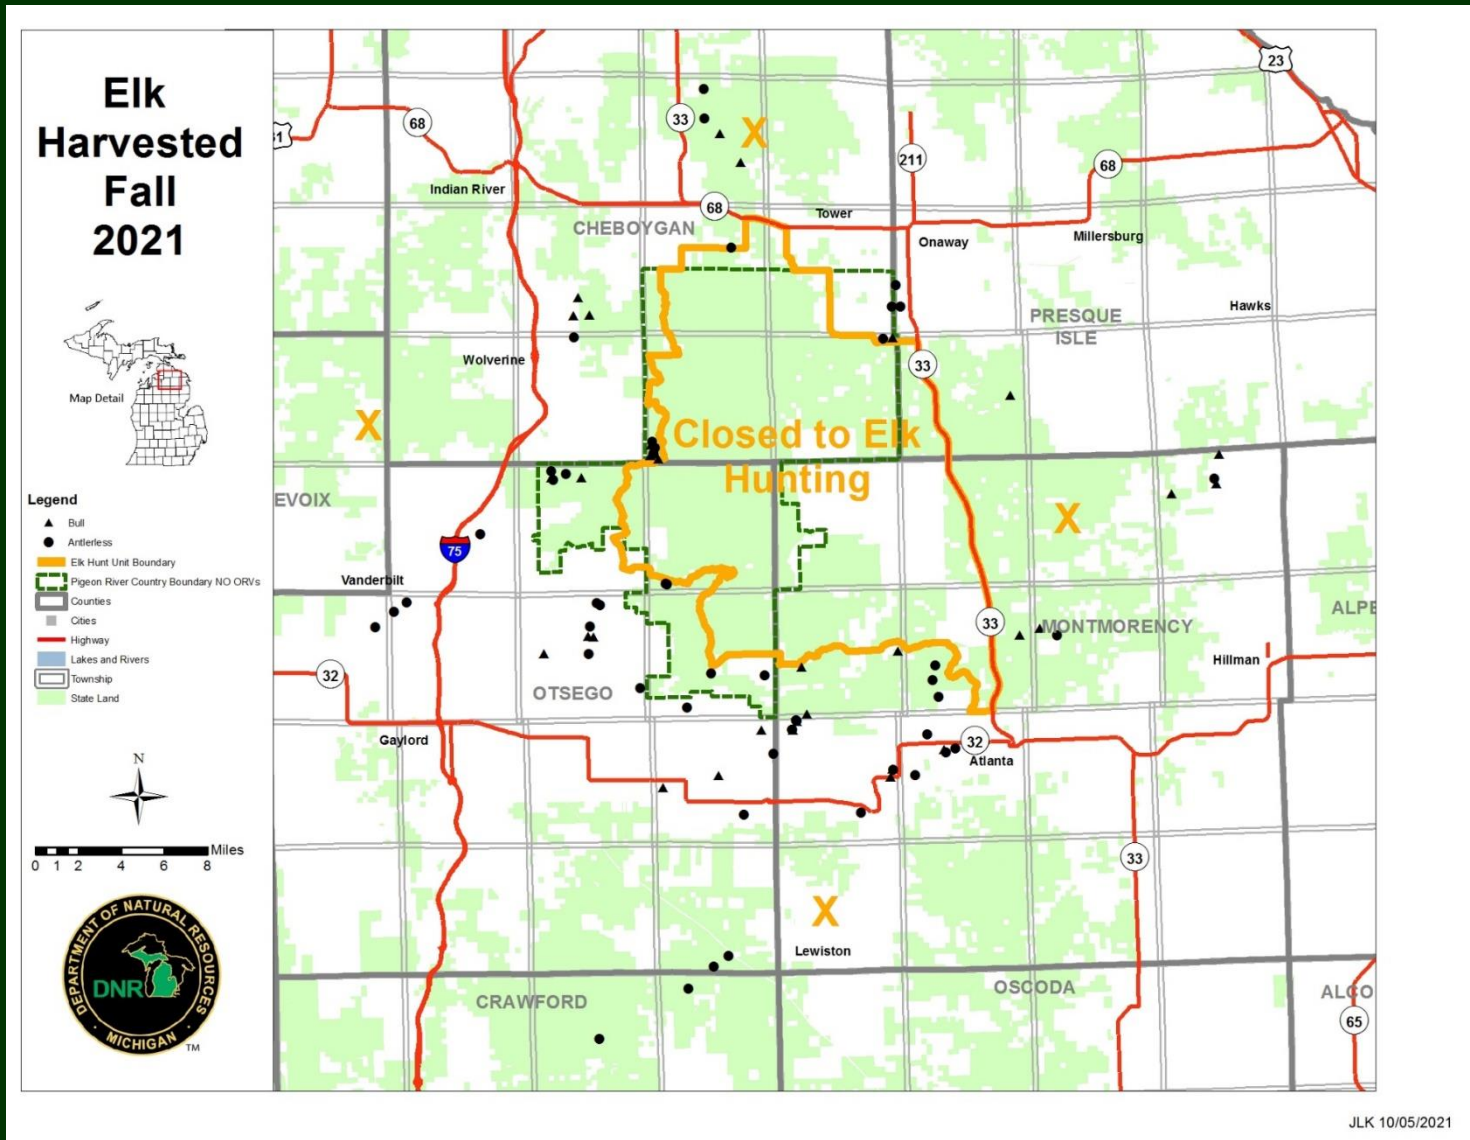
Elk Harvested Fall 2021

Map Detail

Legend
Bull
Antlerless
Elk Hunt Unit Boundary
Pigeon River Country Boundary NO ORVs
Counties
Cities
Highway
Lakes and Rivers
Township
State Land

N

Miles
0 1 2 4 6 8

DEPARTMENT OF NATURAL RESOURCES
DNR
MICHIGAN
TM

23
68
33
X
211
68
Indian River
68
Tower
Onaway
Millersburg
CHEBOYGAN
PRESQUE ISLE
Hawks
Wolverine
33
X
Closed to Elk Hunting
EVOIX
X
75
Vanderbilt
33
MONTMORENCY
ALPE
Hillman
32
OTSEGO
Gaylord
32
Atlanta
33
X
Lewiston
CRAWFORD
OSCODA
ALCO
65

JLK 10/05/2021